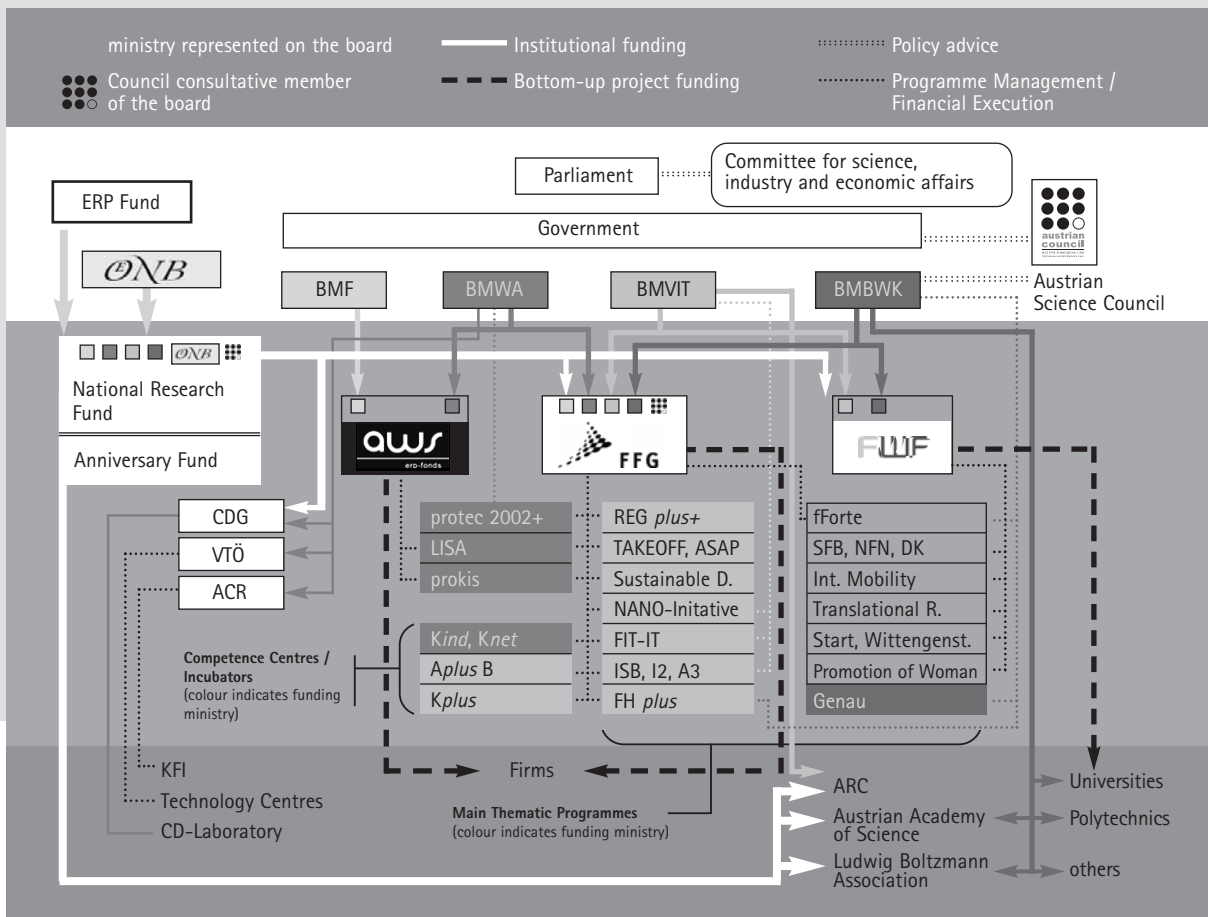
ministry represented on the board

Council consultative member of the board

Institutional funding

Bottom-up project funding

Policy advice

Programme Management / Financial Execution

ERP Fund

ONB

Parliament

Committee for science, industry and economic affairs

Government

austrian council

Austrian Science Council

BMF

BMWA

BMVIT

BMBWK

ONB

National Research Fund

Anniversary Fund

aws
erp-fonds

FFG

FWF

CDG

VTÖ

ACR

protec 2002+

LISA

prokis

REG *plus+*

TAKEOFF, ASAP

Sustainable D.

NANO-Initative

FIT-IT

ISB, I2, A3

FH *plus*

K*ind*, K*net*

A*plus* B

K*plus*

**Competence Centres / Incubators**
(colour indicates funding ministry)

fForte

SFB, NFN, DK

Int. Mobility

Translational R.

Start, Wittengenst.

Promotion of Woman

Genau

KFI

Technology Centres

CD-Laboratory

Firms

**Main Thematic Programmes**
(colour indicates funding ministry)

ARC

Austrian Academy of Science

Ludwig Boltzmann Association

Universities

Polytechnics

others